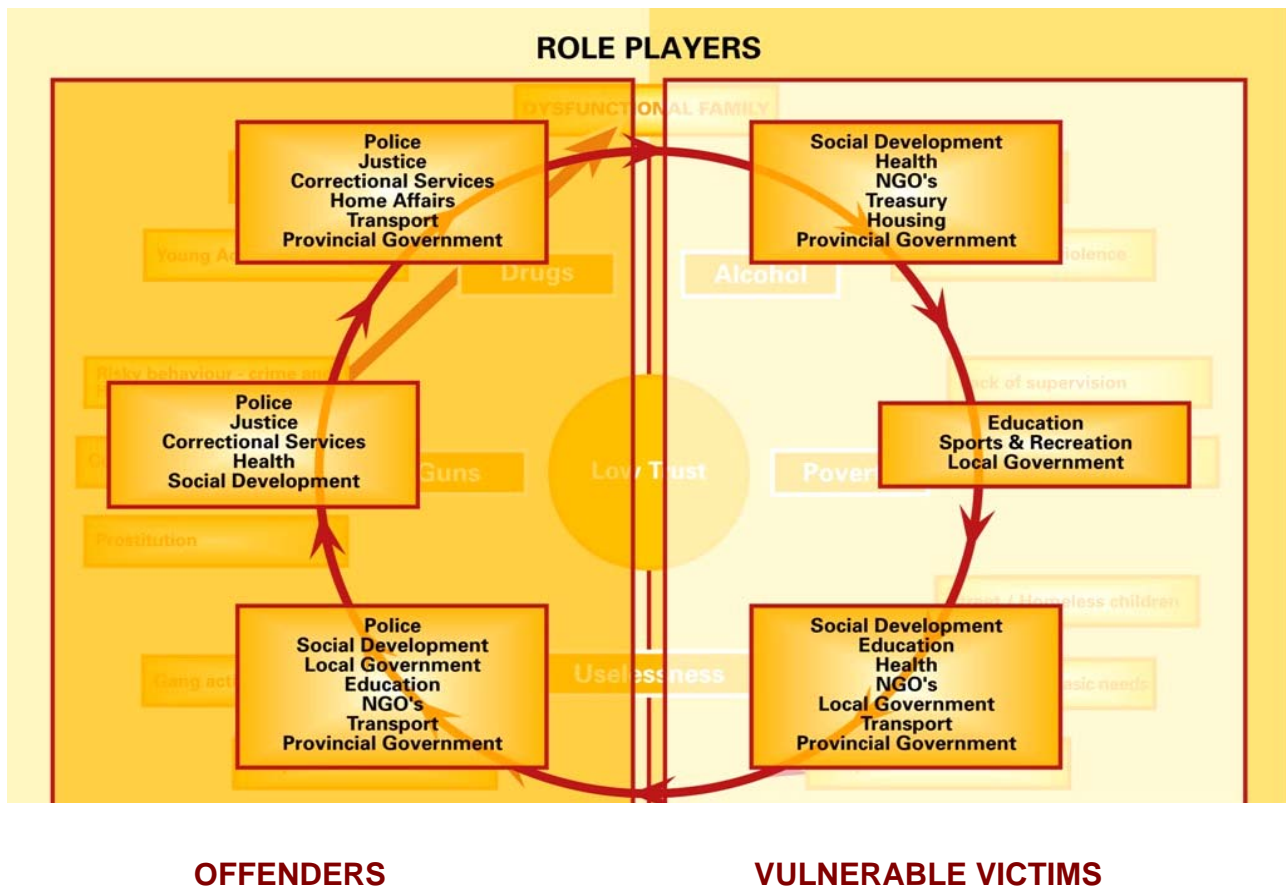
ROLE PLAYERS

DYSFUNCTIONAL FAMILY

Police
Justice
Correctional Services
Home Affairs
Transport
Provincial Government

Social Development
Health
NGO's
Treasury
Housing
Provincial Government

Young A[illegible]

Drugs

Alcohol

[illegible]iolence

Risky behaviour - crime an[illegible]

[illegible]ck of supervision

Police
Justice
Correctional Services
Health
Social Development

Guns

Low Trust

Pover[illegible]

Education
Sports & Recreation
Local Government

Prostitution

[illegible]reet / Homeless children

Police
Social Development
Local Government
Education
NGO's
Transport
Provincial Government

Gang act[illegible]

Uselessness

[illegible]asic needs

Social Development
Education
Health
NGO's
Local Government
Transport
Provincial Government

OFFENDERS

VULNERABLE VICTIMS